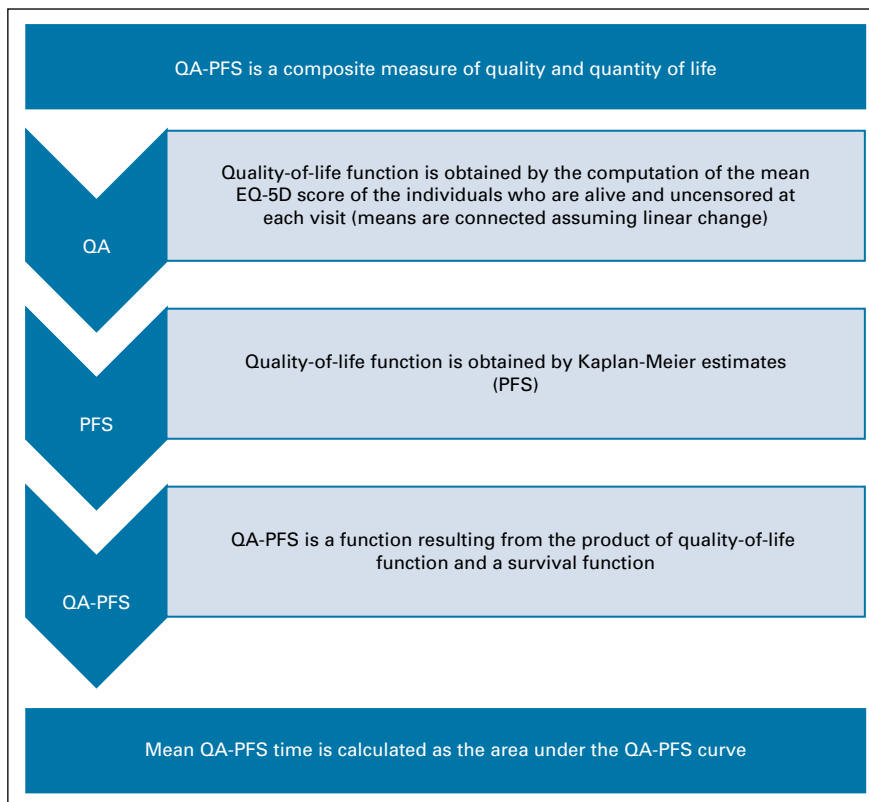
QA-PFS is a composite measure of quality and quantity of life

QA

Quality-of-life function is obtained by the computation of the mean EQ-5D score of the individuals who are alive and uncensored at each visit (means are connected assuming linear change)

PFS

Quality-of-life function is obtained by Kaplan-Meier estimates (PFS)

QA-PFS

QA-PFS is a function resulting from the product of quality-of-life function and a survival function

Mean QA-PFS time is calculated as the area under the QA-PFS curve